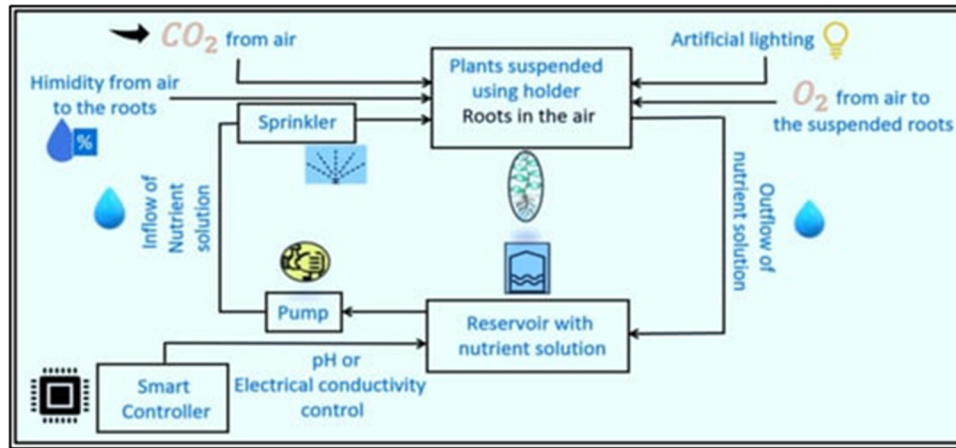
$CO_2$ from air

Artificial lighting

Himidity from air to the roots

%

Plants suspended using holder
Roots in the air

$O_2$ from air to the suspended roots

Sprinkler

Inflow of Nutrient solution

Outflow of nutrient solution

Pump

Reservoir with nutrient solution

Smart Controller

pH or Electrical conductivity control